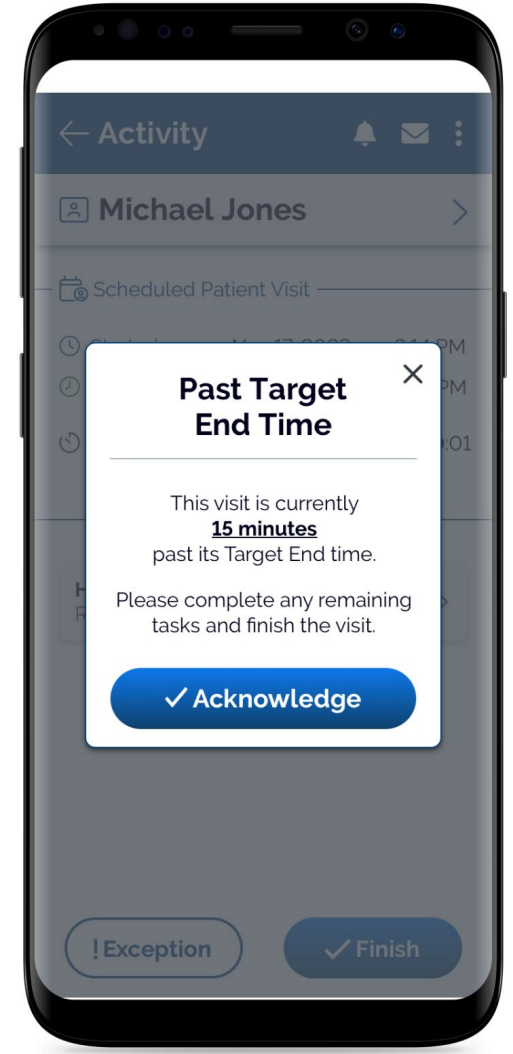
← Activity

Michael Jones

Scheduled Patient Visit

Past Target End Time

This visit is currently **15 minutes** past its Target End time.

Please complete any remaining tasks and finish the visit.

✓ Acknowledge

! Exception

✓ Finish